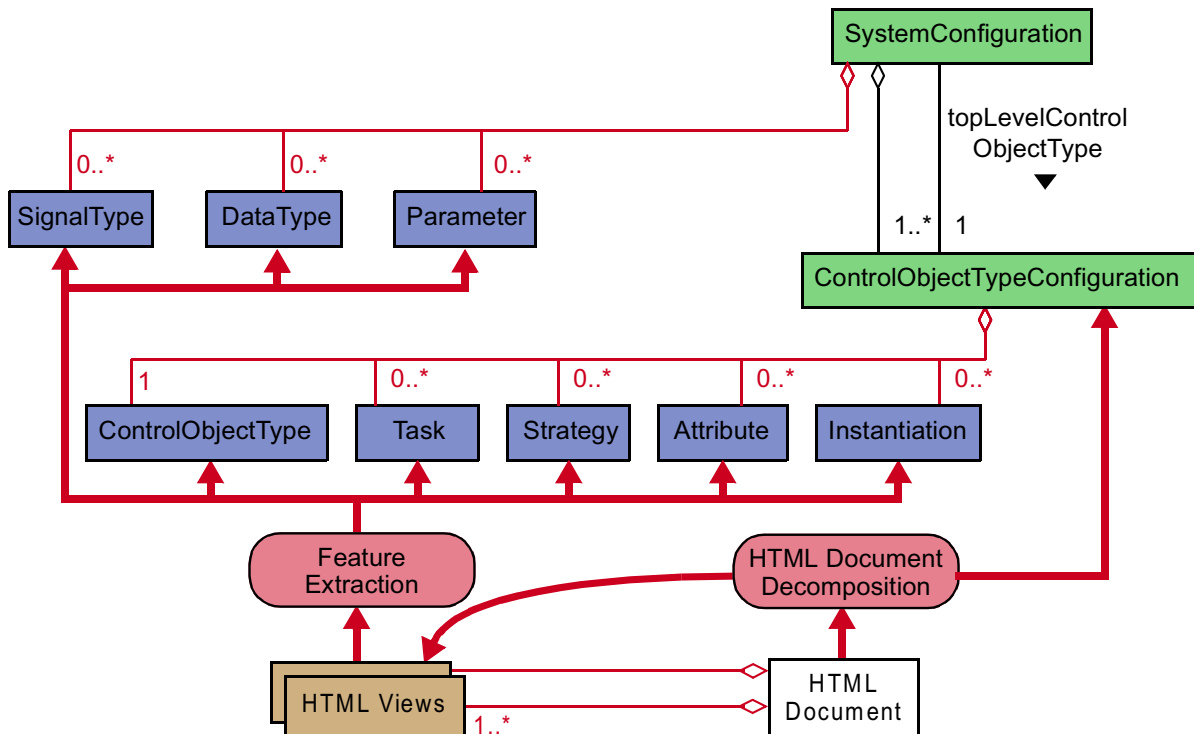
SystemConfiguration

topLevelControl ObjectType

0..*
0..*
0..*

SignalType
DataType
Parameter

1..*
1

ControlObjectTypeConfiguration

1
0..*
0..*
0..*
0..*

ControlObjectType
Task
Strategy
Attribute
Instantiation

Feature Extraction

HTML Document Decomposition

HTML Views
1..*

HTML Document